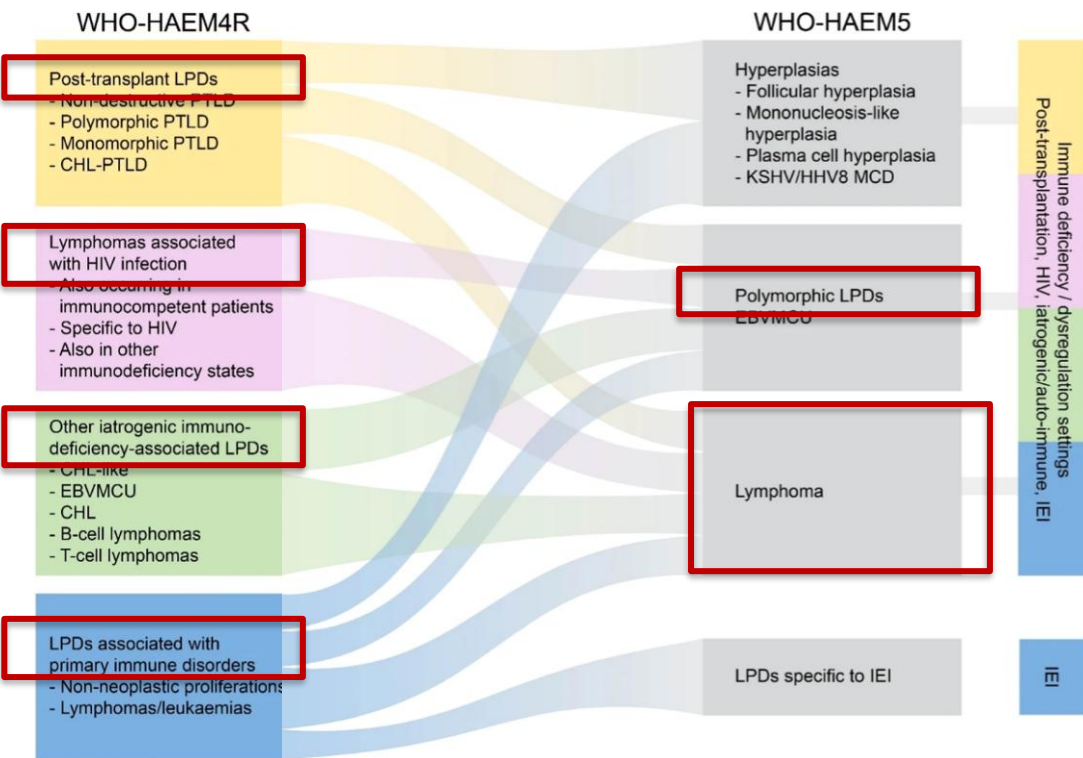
WHO-HAEM4R

Post-transplant LPDs
- Non-destructive PTLD
- Polymorphic PTLD
- Monomorphic PTLD
- CHL-PTLD

Lymphomas associated with HIV infection
- Also occurring in immunocompetent patients
- Specific to HIV
- Also in other immunodeficiency states

Other iatrogenic immunodeficiency-associated LPDs
- CHL-like
- EBVMCU
- CHL
- B-cell lymphomas
- T-cell lymphomas

LPDs associated with primary immune disorders
- Non-neoplastic proliferations
- Lymphomas/leukaemias

WHO-HAEM5

Hyperplasias
- Follicular hyperplasia
- Mononucleosis-like hyperplasia
- Plasma cell hyperplasia
- KSHV/HHV8 MCD

Polymorphic LPDs
EBVMCU

Lymphoma

LPDs specific to IEI

Immune deficiency / dysregulation settings
Post-transplantation, HIV, iatrogenic/auto-immune, IEI

IEI